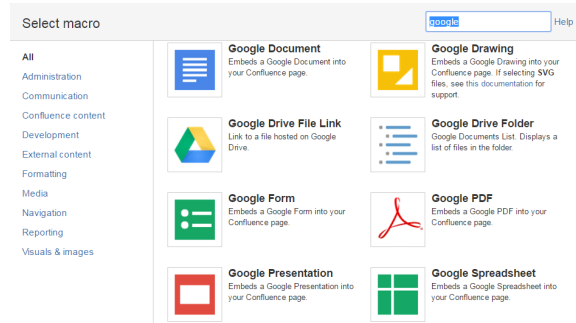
Select macro

google

Help

All
Administration
Communication
Confluence content
Development
External content
Formatting
Media
Navigation
Reporting
Visuals & images

Google Document
Embeds a Google Document into your Confluence page.

Google Drawing
Embeds a Google Drawing into your Confluence page. If selecting SVG files, see this documentation for support.

Google Drive File Link
Link to a file hosted on Google Drive.

Google Drive Folder
Google Documents List. Displays a list of files in the folder.

Google Form
Embeds a Google Form into your Confluence page.

Google PDF
Embeds a Google PDF into your Confluence page.

Google Presentation
Embeds a Google Presentation into your Confluence page.

Google Spreadsheet
Embeds a Google Spreadsheet into your Confluence page.